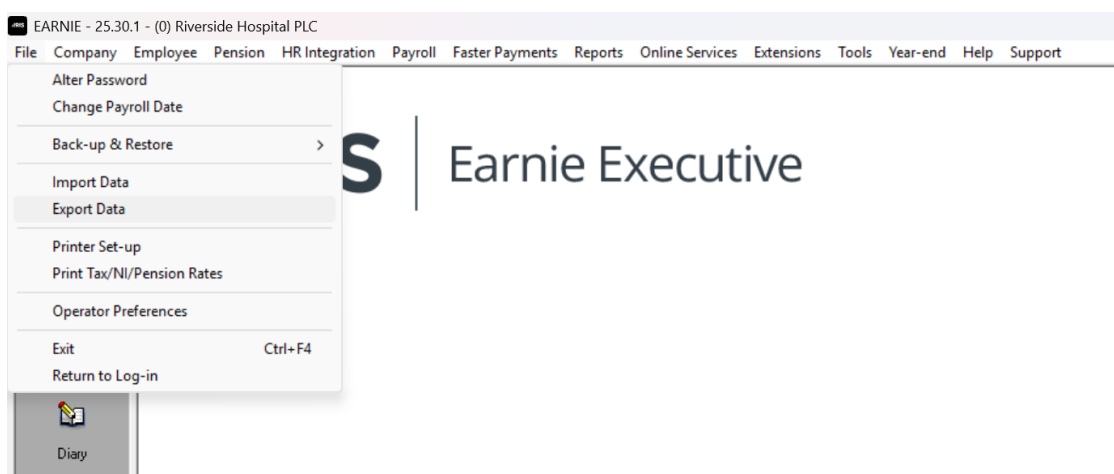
EARNIE - 25.30.1 - (0) Riverside Hospital PLC

File Company Employee Pension HR Integration Payroll Faster Payments Reports Online Services Extensions Tools Year-end Help Support

Alter Password
Change Payroll Date

Back-up & Restore >

Import Data
Export Data

Printer Set-up
Print Tax/NI/Pension Rates

Operator Preferences

Exit Ctrl+F4
Return to Log-in

S

Earnie Executive

Diary